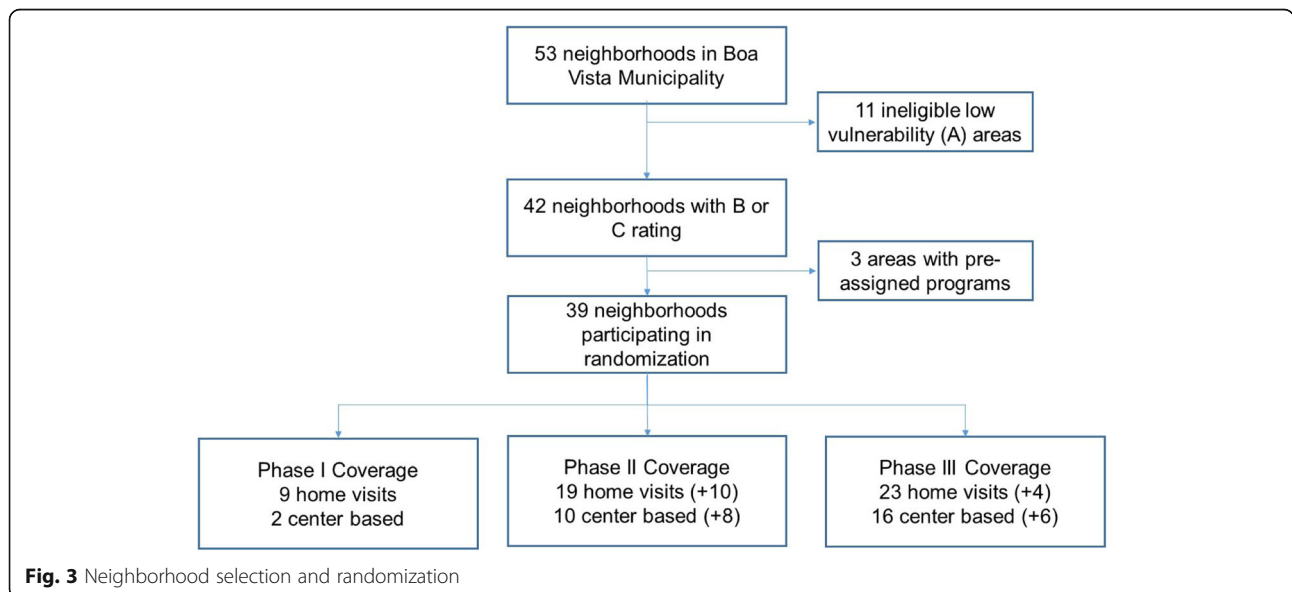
53 neighborhoods in Boa Vista Municipality

11 ineligible low vulnerability (A) areas

42 neighborhoods with B or C rating

3 areas with pre-assigned programs

39 neighborhoods participating in randomization

Phase I Coverage
9 home visits
2 center based

Phase II Coverage
19 home visits (+10)
10 center based (+8)

Phase III Coverage
23 home visits (+4)
16 center based (+6)

**Fig. 3** Neighborhood selection and randomization